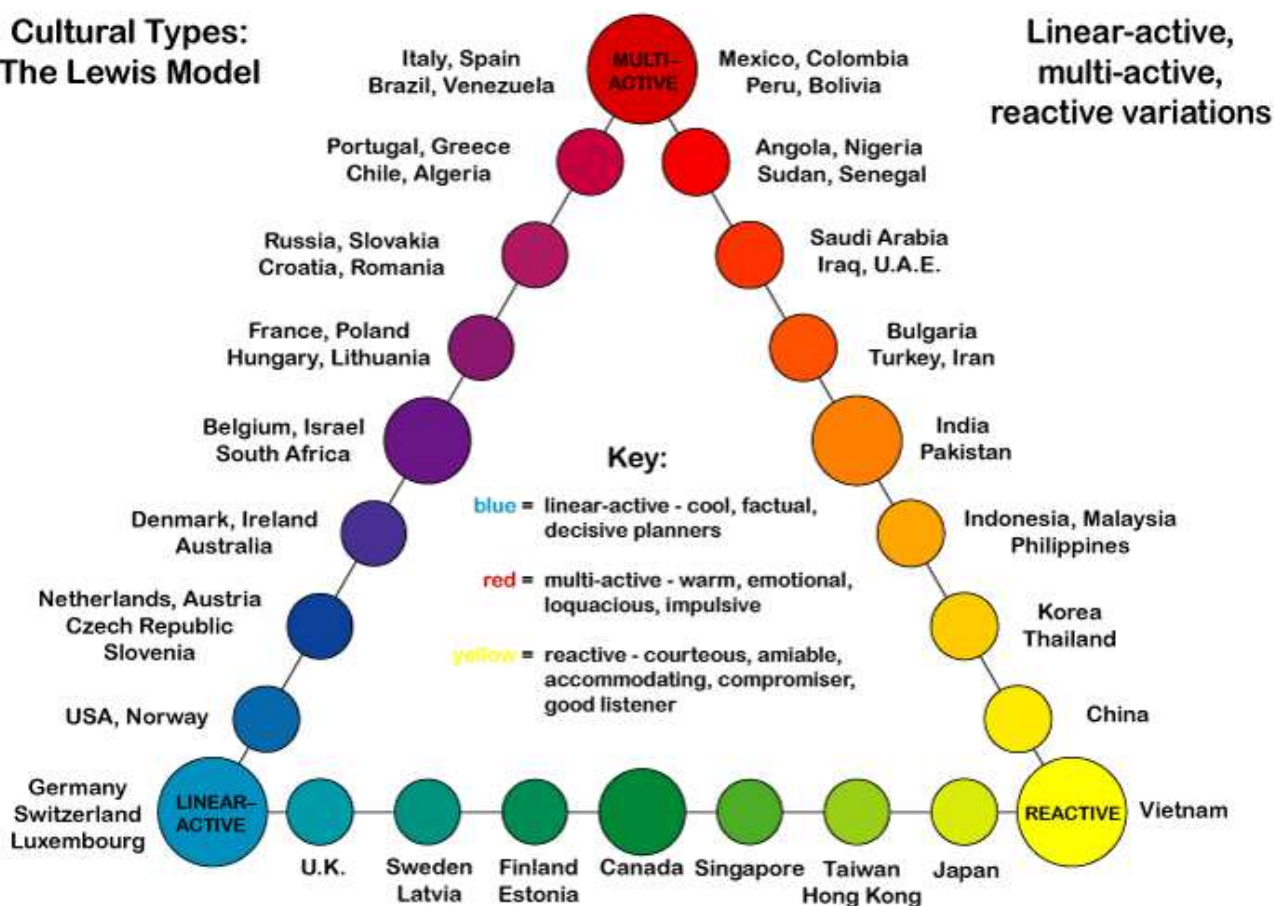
Cultural Types: The Lewis Model

Linear-active, multi-active, reactive variations

MULTI-ACTIVE

Italy, Spain
Brazil, Venezuela

Mexico, Colombia
Peru, Bolivia

Portugal, Greece
Chile, Algeria

Angola, Nigeria
Sudan, Senegal

Russia, Slovakia
Croatia, Romania

Saudi Arabia
Iraq, U.A.E.

France, Poland
Hungary, Lithuania

Bulgaria
Turkey, Iran

Belgium, Israel
South Africa

India
Pakistan

Key:

blue = linear-active - cool, factual, decisive planners

red = multi-active - warm, emotional, loquacious, impulsive

yellow = reactive - courteous, amiable, accommodating, compromiser, good listener

Denmark, Ireland
Australia

Indonesia, Malaysia
Philippines

Netherlands, Austria
Czech Republic
Slovenia

Korea
Thailand

USA, Norway

China

Germany
Switzerland
Luxembourg

LINEAR-ACTIVE

U.K.

Sweden
Latvia

Finland
Estonia

Canada

Singapore

Taiwan
Hong Kong

Japan

REACTIVE

Vietnam